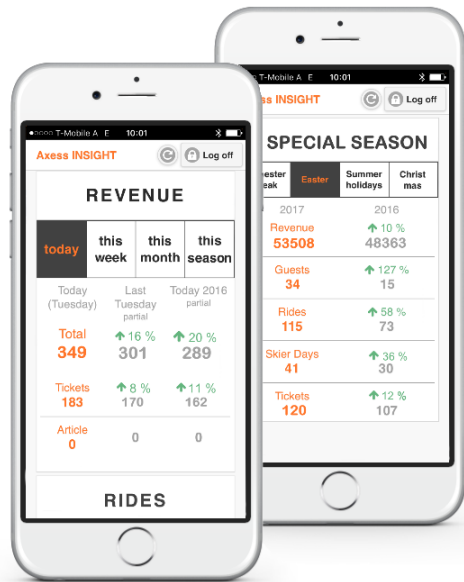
T-Mobile A E 10:01

Axess INSIGHT

Log off

REVENUE

| today | this week | this month | this season |
|---|---|---|---|

| Today (Tuesday) | Last Tuesday partial | Today 2016 partial |
|---|---|---|
| Total 349 | 16 % 301 | 20 % 289 |
| Tickets 183 | 8 % 170 | 11 % 162 |
| Article 0 | 0 | 0 |

RIDES

T-Mobile A E 10:01

xess INSIGHT

Log off

SPECIAL SEASON

| mester eak | Easter | Summer holidays | Christ mas |
|---|---|---|---|

| 2017 | 2016 |
|---|---|
| Revenue 53508 | 10 % 48363 |
| Guests 34 | 127 % 15 |
| Rides 115 | 58 % 73 |
| Skier Days 41 | 36 % 30 |
| Tickets 120 | 12 % 107 |